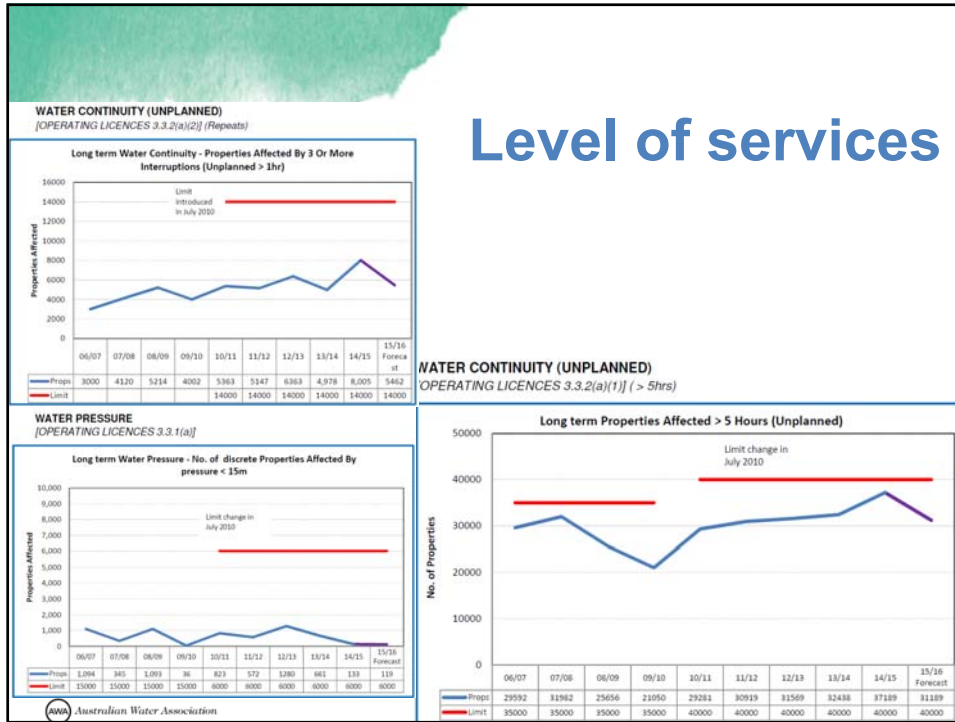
Level of services

WATER CONTINUITY (UNPLANNED)
[OPERATING LICENCES 3.3.2(a)(2)] (Repeats)

Long term Water Continuity - Properties Affected By 3 Or More Interruptions (Unplanned > 1hr)

Limit introduced in July 2010

Properties Affected

16000
14000
12000
10000
8000
6000
4000
2000
0

| | 06/07 | 07/08 | 08/09 | 09/10 | 10/11 | 11/12 | 12/13 | 13/14 | 14/15 | 15/16 Forecast |
|---|---|---|---|---|---|---|---|---|---|---|
| Props | 3000 | 4120 | 5214 | 4002 | 5363 | 5147 | 6363 | 4,978 | 8,005 | 5462 |
| Limit | | | | | 14000 | 14000 | 14000 | 14000 | 14000 | 14000 |

WATER CONTINUITY (UNPLANNED)
[OPERATING LICENCES 3.3.2(a)(1)] ( > 5hrs)

WATER PRESSURE
[OPERATING LICENCES 3.3.1(a)]

Long term Water Pressure - No. of discrete Properties Affected By pressure < 15m

Limit change in July 2010

Properties Affected

10,000
9,000
8,000
7,000
6,000
5,000
4,000
3,000
2,000
1,000
0

| | 06/07 | 07/08 | 08/09 | 09/10 | 10/11 | 11/12 | 12/13 | 13/14 | 14/15 | 15/16 Forecast |
|---|---|---|---|---|---|---|---|---|---|---|
| Props | 1,094 | 345 | 1,093 | 36 | 823 | 572 | 1280 | 661 | 133 | 119 |
| Limit | 15000 | 15000 | 15000 | 15000 | 6000 | 6000 | 6000 | 6000 | 6000 | 6000 |

Long term Properties Affected > 5 Hours (Unplanned)

Limit change in July 2010

No. of Properties

50000
40000
30000
20000
10000
0

| | 06/07 | 07/08 | 08/09 | 09/10 | 10/11 | 11/12 | 12/13 | 13/14 | 14/15 | 15/16 Forecast |
|---|---|---|---|---|---|---|---|---|---|---|
| Props | 29592 | 31982 | 25656 | 21050 | 29281 | 30919 | 31569 | 32438 | 37189 | 31189 |
| Limit | 35000 | 35000 | 35000 | 35000 | 40000 | 40000 | 40000 | 40000 | 40000 | 40000 |

AWA Australian Water Association